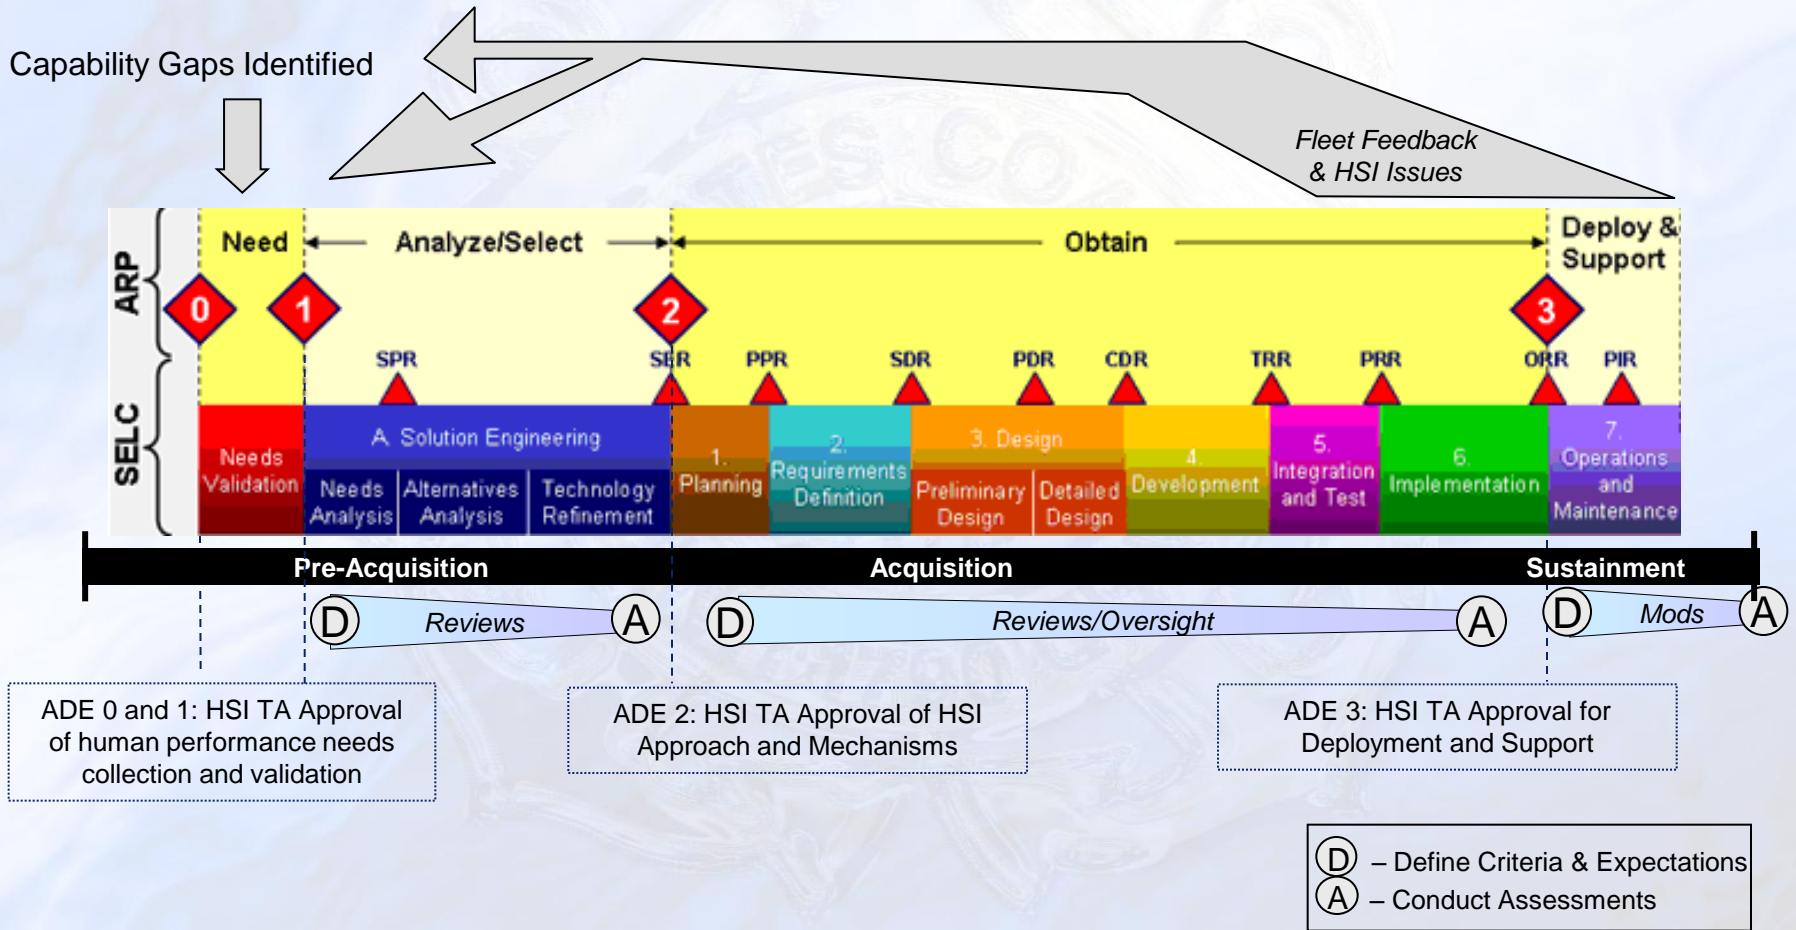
Capability Gaps Identified

Fleet Feedback & HSI Issues

ARP

Need

Analyze/Select

Obtain

Deploy & Support

0

1

2

3

SPR

SER

PPR

SDR

PDR

CDR

TRR

PRR

ORR

PIR

SELC

Needs Validation

A. Solution Engineering

Needs Analysis

Alternatives Analysis

Technology Refinement

1. Planning

2. Requirements Definition

3. Design

Preliminary Design

Detailed Design

4. Development

5. Integration and Test

6. Implementation

7. Operations and Maintenance

Pre-Acquisition

Acquisition

Sustainment

D Reviews A

D Reviews/Oversight A

D Mods A

ADE 0 and 1: HSI TA Approval of human performance needs collection and validation

ADE 2: HSI TA Approval of HSI Approach and Mechanisms

ADE 3: HSI TA Approval for Deployment and Support

D – Define Criteria & Expectations
A – Conduct Assessments